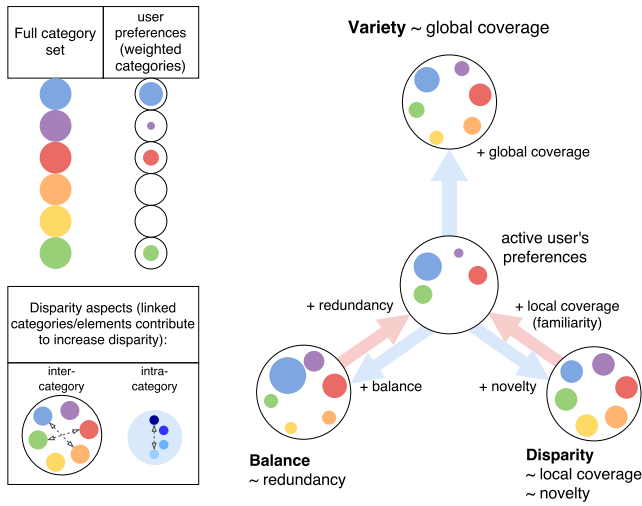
| Full category set | user preferences (weighted categories) |
|---|---|

Disparity aspects (linked categories/elements contribute to increase disparity):

inter-category

intra-category

**Variety** ~ global coverage

+ global coverage

active user's preferences

+ redundancy

+ local coverage (familiarity)

+ balance

+ novelty

**Balance**
~ redundancy

**Disparity**
~ local coverage
~ novelty